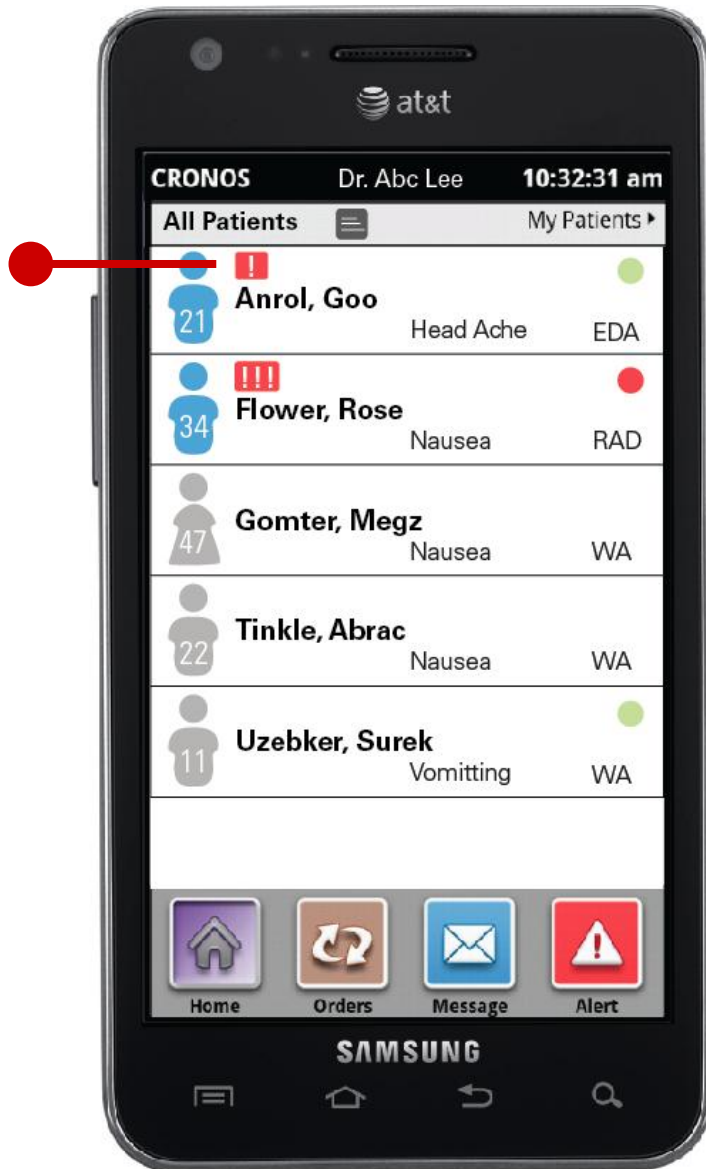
at&t

CRONOS Dr. Abc Lee 10:32:31 am

All Patients My Patients ▸

!
21 Anrol, Goo
Head Ache EDA

!!!
34 Flower, Rose
Nausea RAD

47 Gomter, Megz
Nausea WA

22 Tinkle, Abrac
Nausea WA

11 Uzebker, Surek
Vomitting WA

Home Orders Message Alert

SAMSUNG